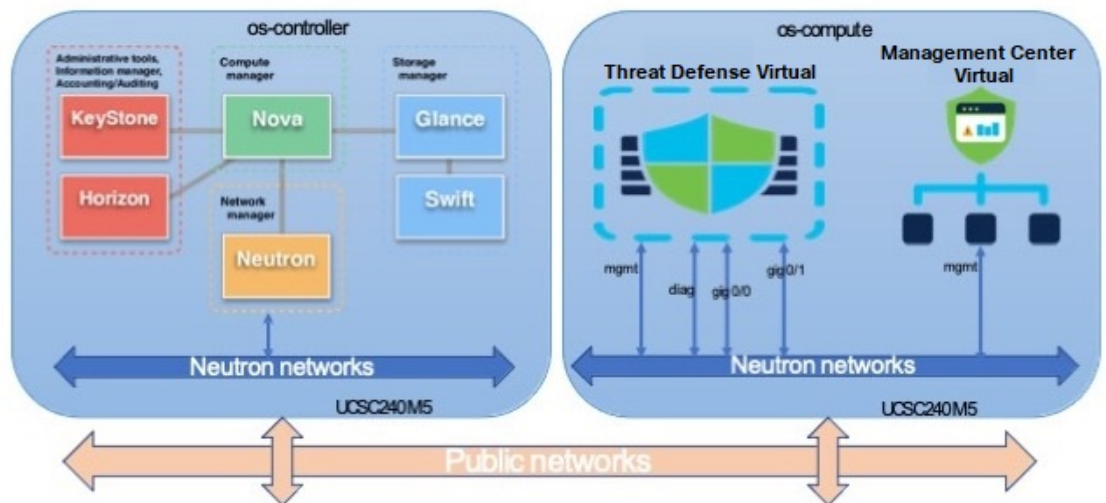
os-controller

Administrative tools, Information manager, Accounting/Auditing

KeyStone

Horizon

Compute manager

Nova

Network manager

Neutron

Storage manager

Glance

Swift

Neutron networks

UCSC240M5

os-compute

Threat Defense Virtual

Management Center Virtual

mgmt

diag

gig 0/0

gig 0/1

mgmt

Neutron networks

UCSC240M5

Public networks